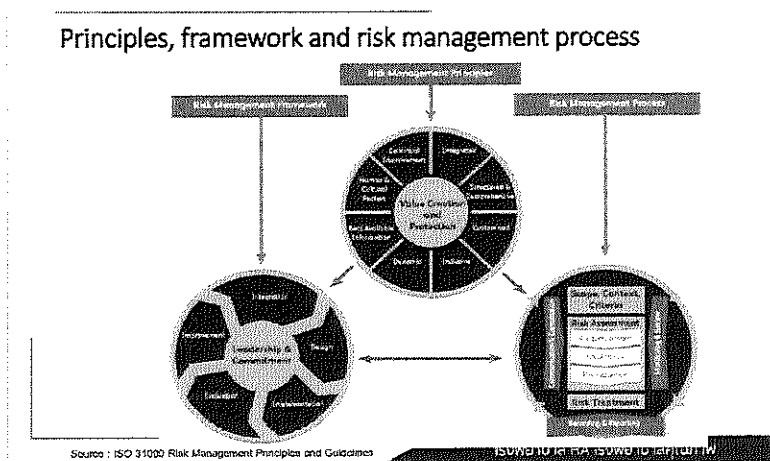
Principles, framework and risk management process

Risk Management Principles

Risk Management Framework

Risk Management Process

Continual Improvement

Integrated

Human & Cultural Factors

Structured & Comprehensive

Value Creation and Protection

Best Available Information

Customized

Dynamic

Inclusive

Integration

Improvement

Leadership & Commitment

Design

Evaluation

Implementation

Scope, Context, Criteria

Risk Assessment

Risk Identification

Risk Analysis

Risk Evaluation

Risk Treatment

Recording & Reporting

Source : ISO 31000 Risk Management Principles and Guidelines

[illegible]